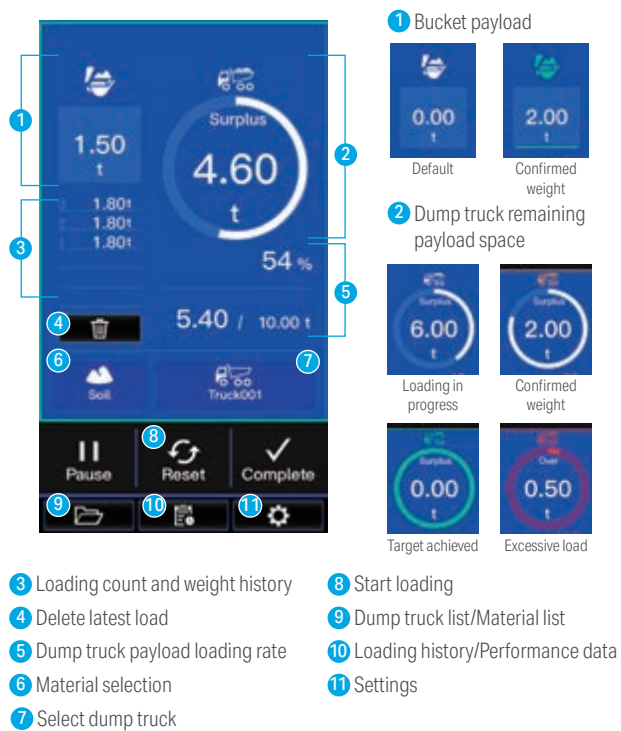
1
1.50
t
Surplus
4.60
t
2
3
1.80t
1.80t
1.80t
54 %
5
4
5.40 / 10.00 t
6
7
Soil
Truck001
8
Pause
Reset
Complete
9
10
11

1 Bucket payload
0.00
t
2.00
t
Default
Confirmed weight

2 Dump truck remaining payload space
Surplus
6.00
t
Surplus
2.00
t
Loading in progress
Confirmed weight
Surplus
0.00
t
Over
0.50
t
Target achieved
Excessive load

3 Loading count and weight history
4 Delete latest load
5 Dump truck payload loading rate
6 Material selection
7 Select dump truck
8 Start loading
9 Dump truck list/Material list
10 Loading history/Performance data
11 Settings